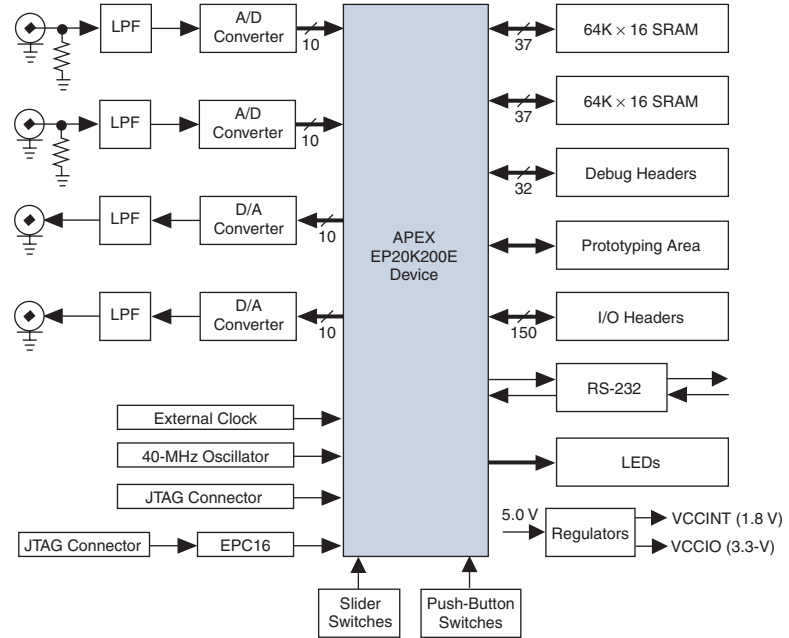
LPF
A/D Converter
10
LPF
A/D Converter
10
LPF
D/A Converter
10
LPF
D/A Converter
10
APEX EP20K200E Device
37
64K × 16 SRAM
37
64K × 16 SRAM
32
Debug Headers
Prototyping Area
150
I/O Headers
RS-232
LEDs
External Clock
40-MHz Oscillator
JTAG Connector
JTAG Connector
EPC16
5.0 V
Regulators
VCCINT (1.8 V)
VCCIO (3.3-V)
Slider Switches
Push-Button Switches